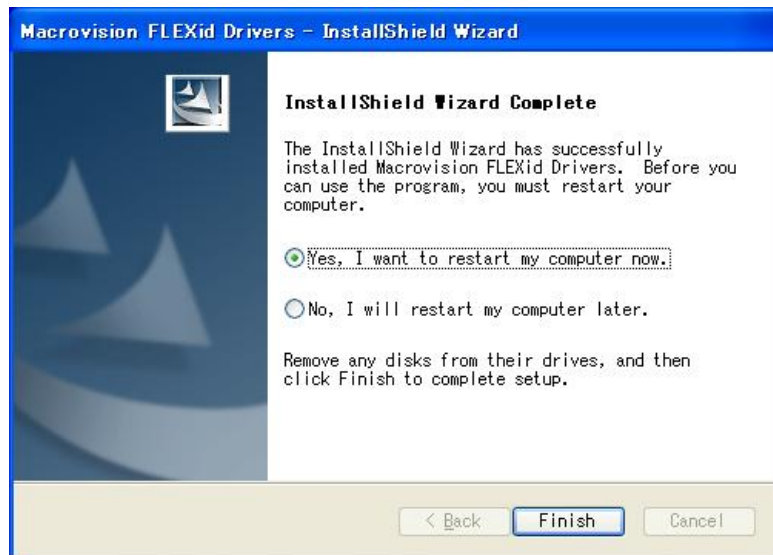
Macrovision FLEXid Drivers - InstallShield Wizard

InstallShield Wizard Complete

The InstallShield Wizard has successfully installed Macrovision FLEXid Drivers. Before you can use the program, you must restart your computer.

Yes, I want to restart my computer now.

No, I will restart my computer later.

Remove any disks from their drives, and then click Finish to complete setup.

< Back
Finish
Cancel